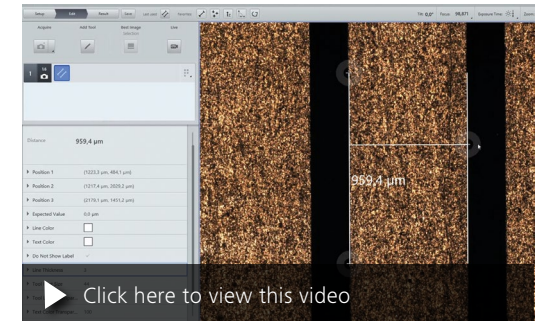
Setup Edit Report Save Lab Label

Acquire Add Text Best Image Selection Line

Tilt 0,0° Focus 99,871 Exposure Time

Distance 959,4 µm

Position 1 (1223,3 µm, 494,1 µm)

Position 2 (1217,4 µm, 2029,2 µm)

Position 3 (2176,1 µm, 1451,2 µm)

Expected Value 0,0 µm

Line Color

Text Color

Do Not Show Label

959,4 µm

Click here to view this video